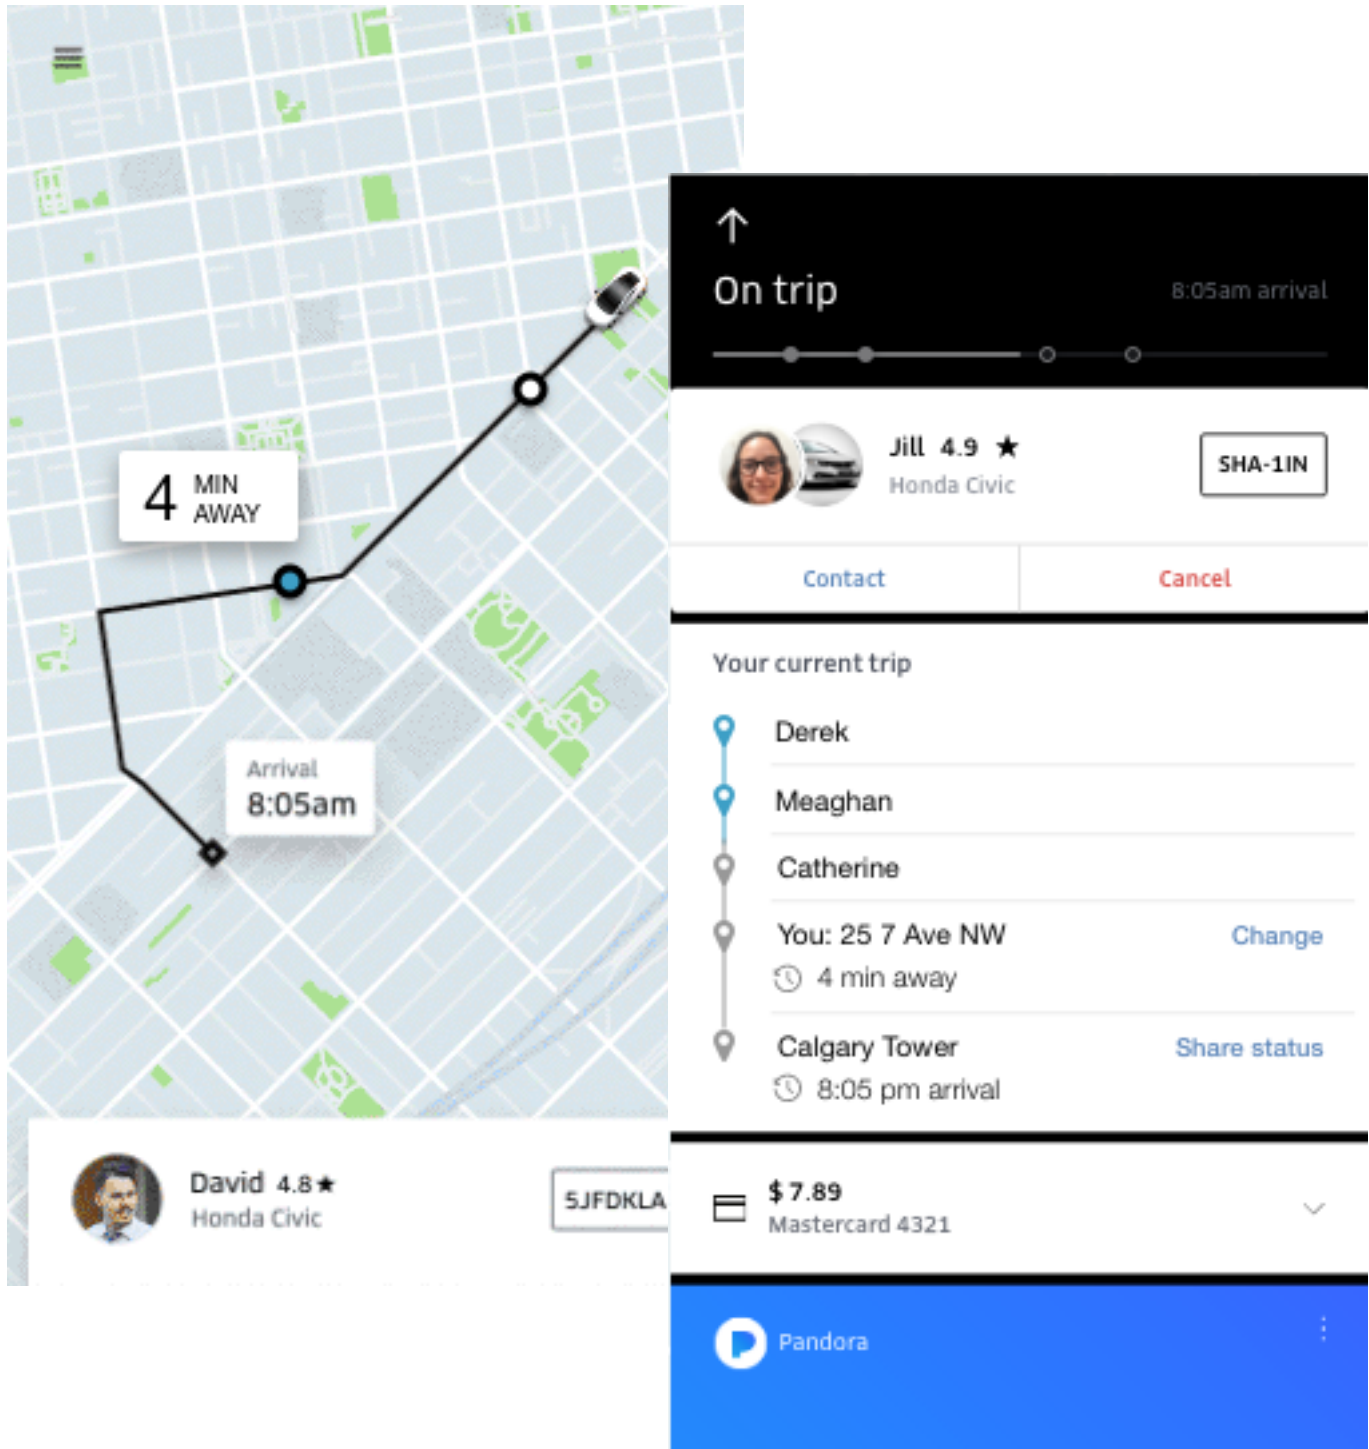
4 MIN AWAY

Arrival
8:05am

David 4.8★
Honda Civic

5JFDKLA

On trip
8:05am arrival

Jill 4.9 ★
Honda Civic

SHA-1IN

Contact
Cancel

Your current trip

Derek

Meaghan

Catherine

You: 25 7 Ave NW
Change
4 min away

Calgary Tower
Share status
8:05 pm arrival

$ 7.89
Mastercard 4321

Pandora